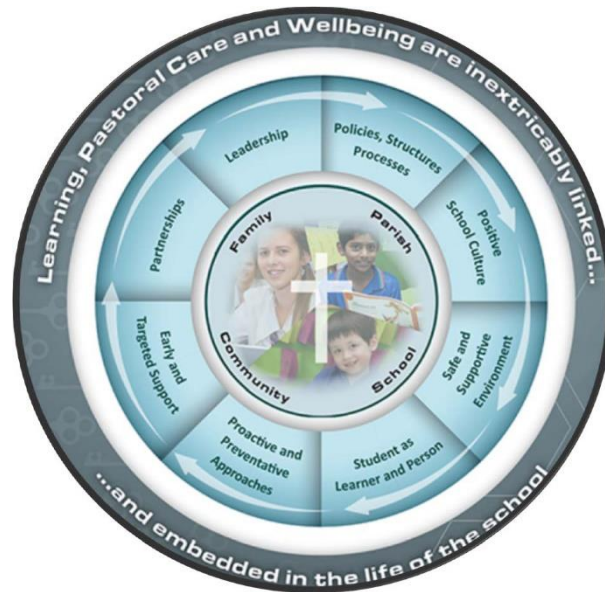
Learning, Pastoral Care and Wellbeing are inextricably linked...

Leadership

Policies, Structures Processes

Positive School Culture

Safe and Supportive Environment

Student as Learner and Person

Proactive and Preventative Approaches

Early and Targeted Support

Partnerships

Family

Parish

School

Community

...and embedded in the life of the school